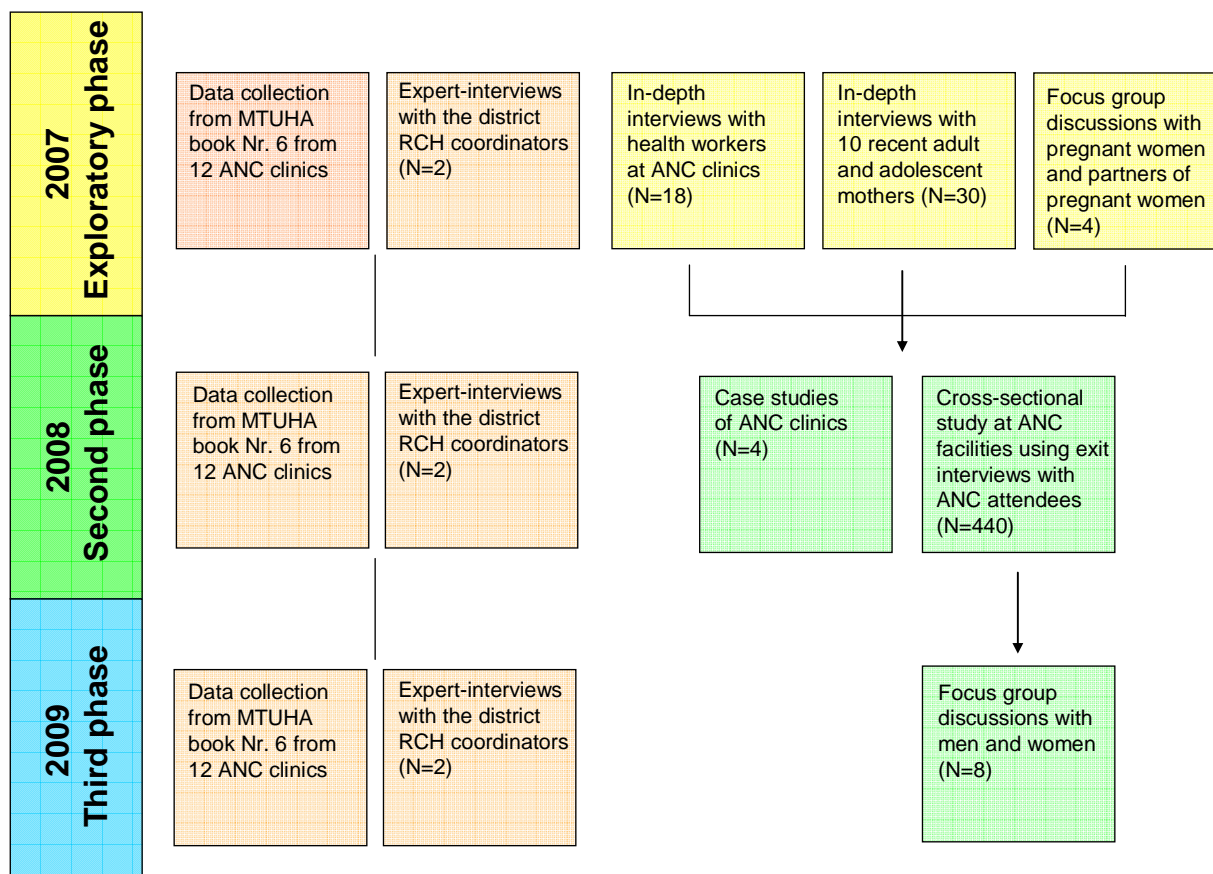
2007
Exploratory phase

Data collection from MTUHA book Nr. 6 from 12 ANC clinics

Expert-interviews with the district RCH coordinators (N=2)

In-depth interviews with health workers at ANC clinics (N=18)

In-depth interviews with 10 recent adult and adolescent mothers (N=30)

Focus group discussions with pregnant women and partners of pregnant women (N=4)

2008
Second phase

Data collection from MTUHA book Nr. 6 from 12 ANC clinics

Expert-interviews with the district RCH coordinators (N=2)

Case studies of ANC clinics (N=4)

Cross-sectional study at ANC facilities using exit interviews with ANC attendees (N=440)

2009
Third phase

Data collection from MTUHA book Nr. 6 from 12 ANC clinics

Expert-interviews with the district RCH coordinators (N=2)

Focus group discussions with men and women (N=8)